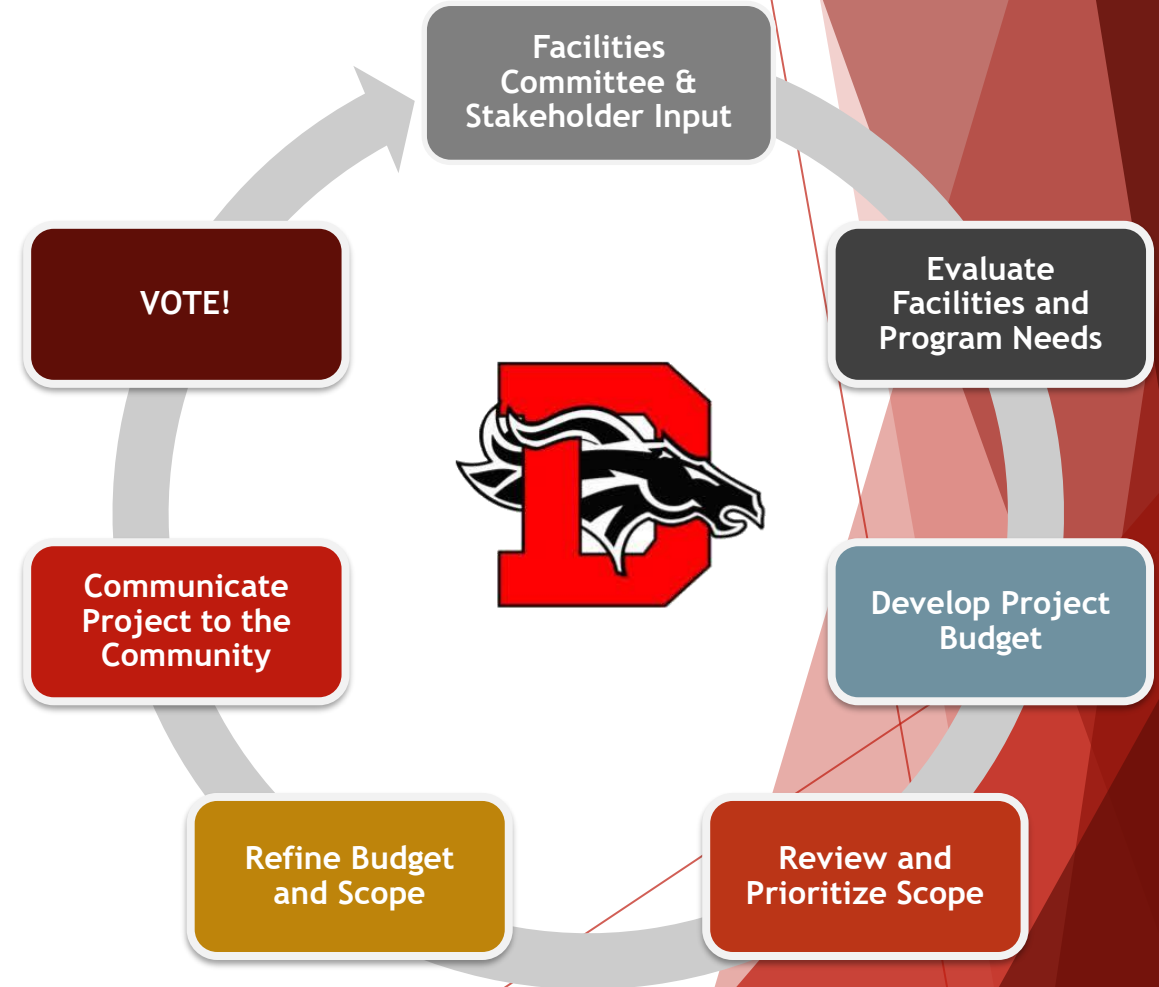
Facilities Committee & Stakeholder Input

Evaluate Facilities and Program Needs

Develop Project Budget

Review and Prioritize Scope

Refine Budget and Scope

Communicate Project to the Community

VOTE!